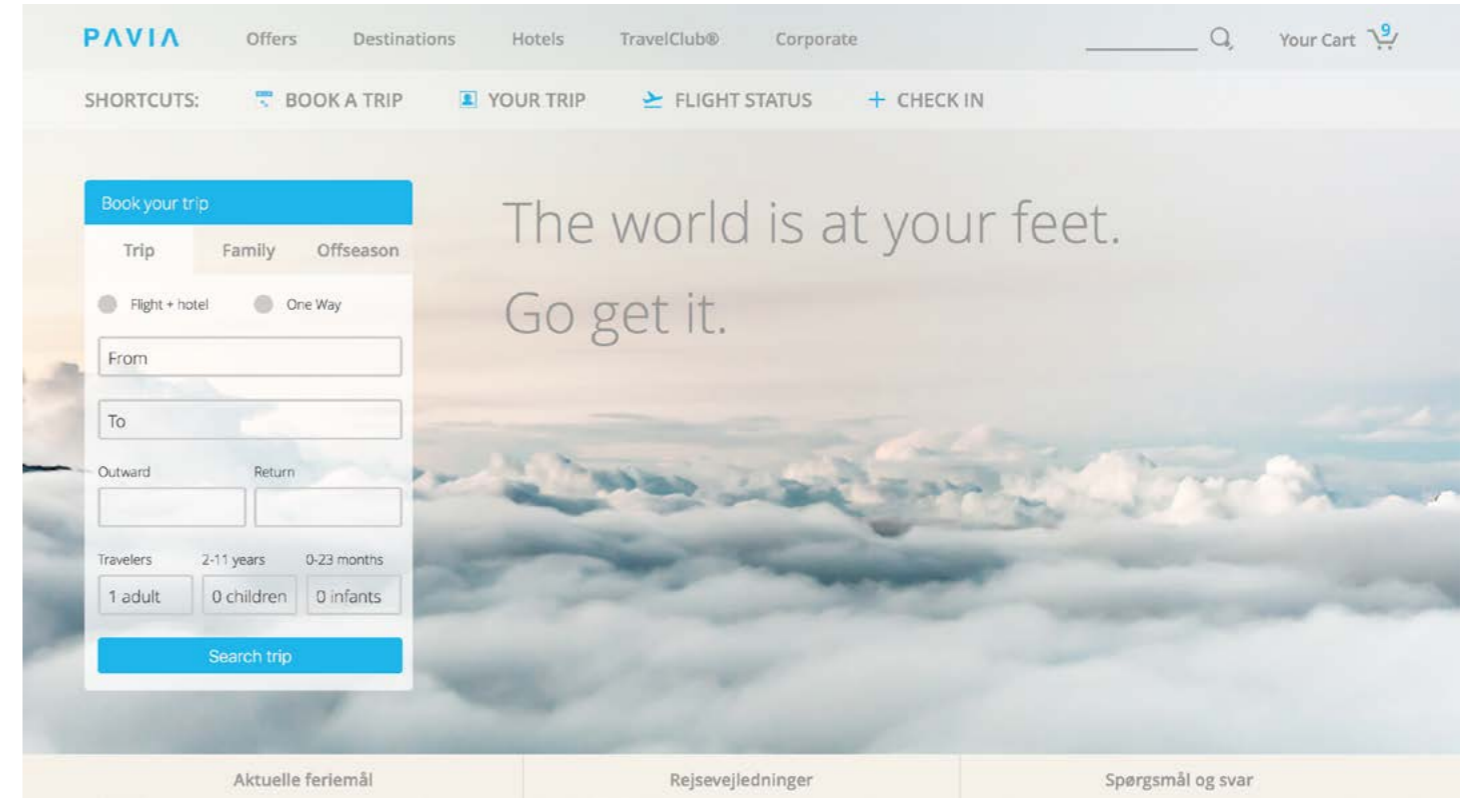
PAVIA Offers Destinations Hotels TravelClub® Corporate Your Cart 9

SHORTCUTS: BOOK A TRIP YOUR TRIP FLIGHT STATUS + CHECK IN

Book your trip

Trip Family Offseason

Flight + hotel One Way

From

To

Outward Return

Travelers 2-11 years 0-23 months

1 adult 0 children 0 infants

Search trip

The world is at your feet.

Go get it.

Aktuelle feriemål

Rejsevejledninger

Spørgsmål og svar